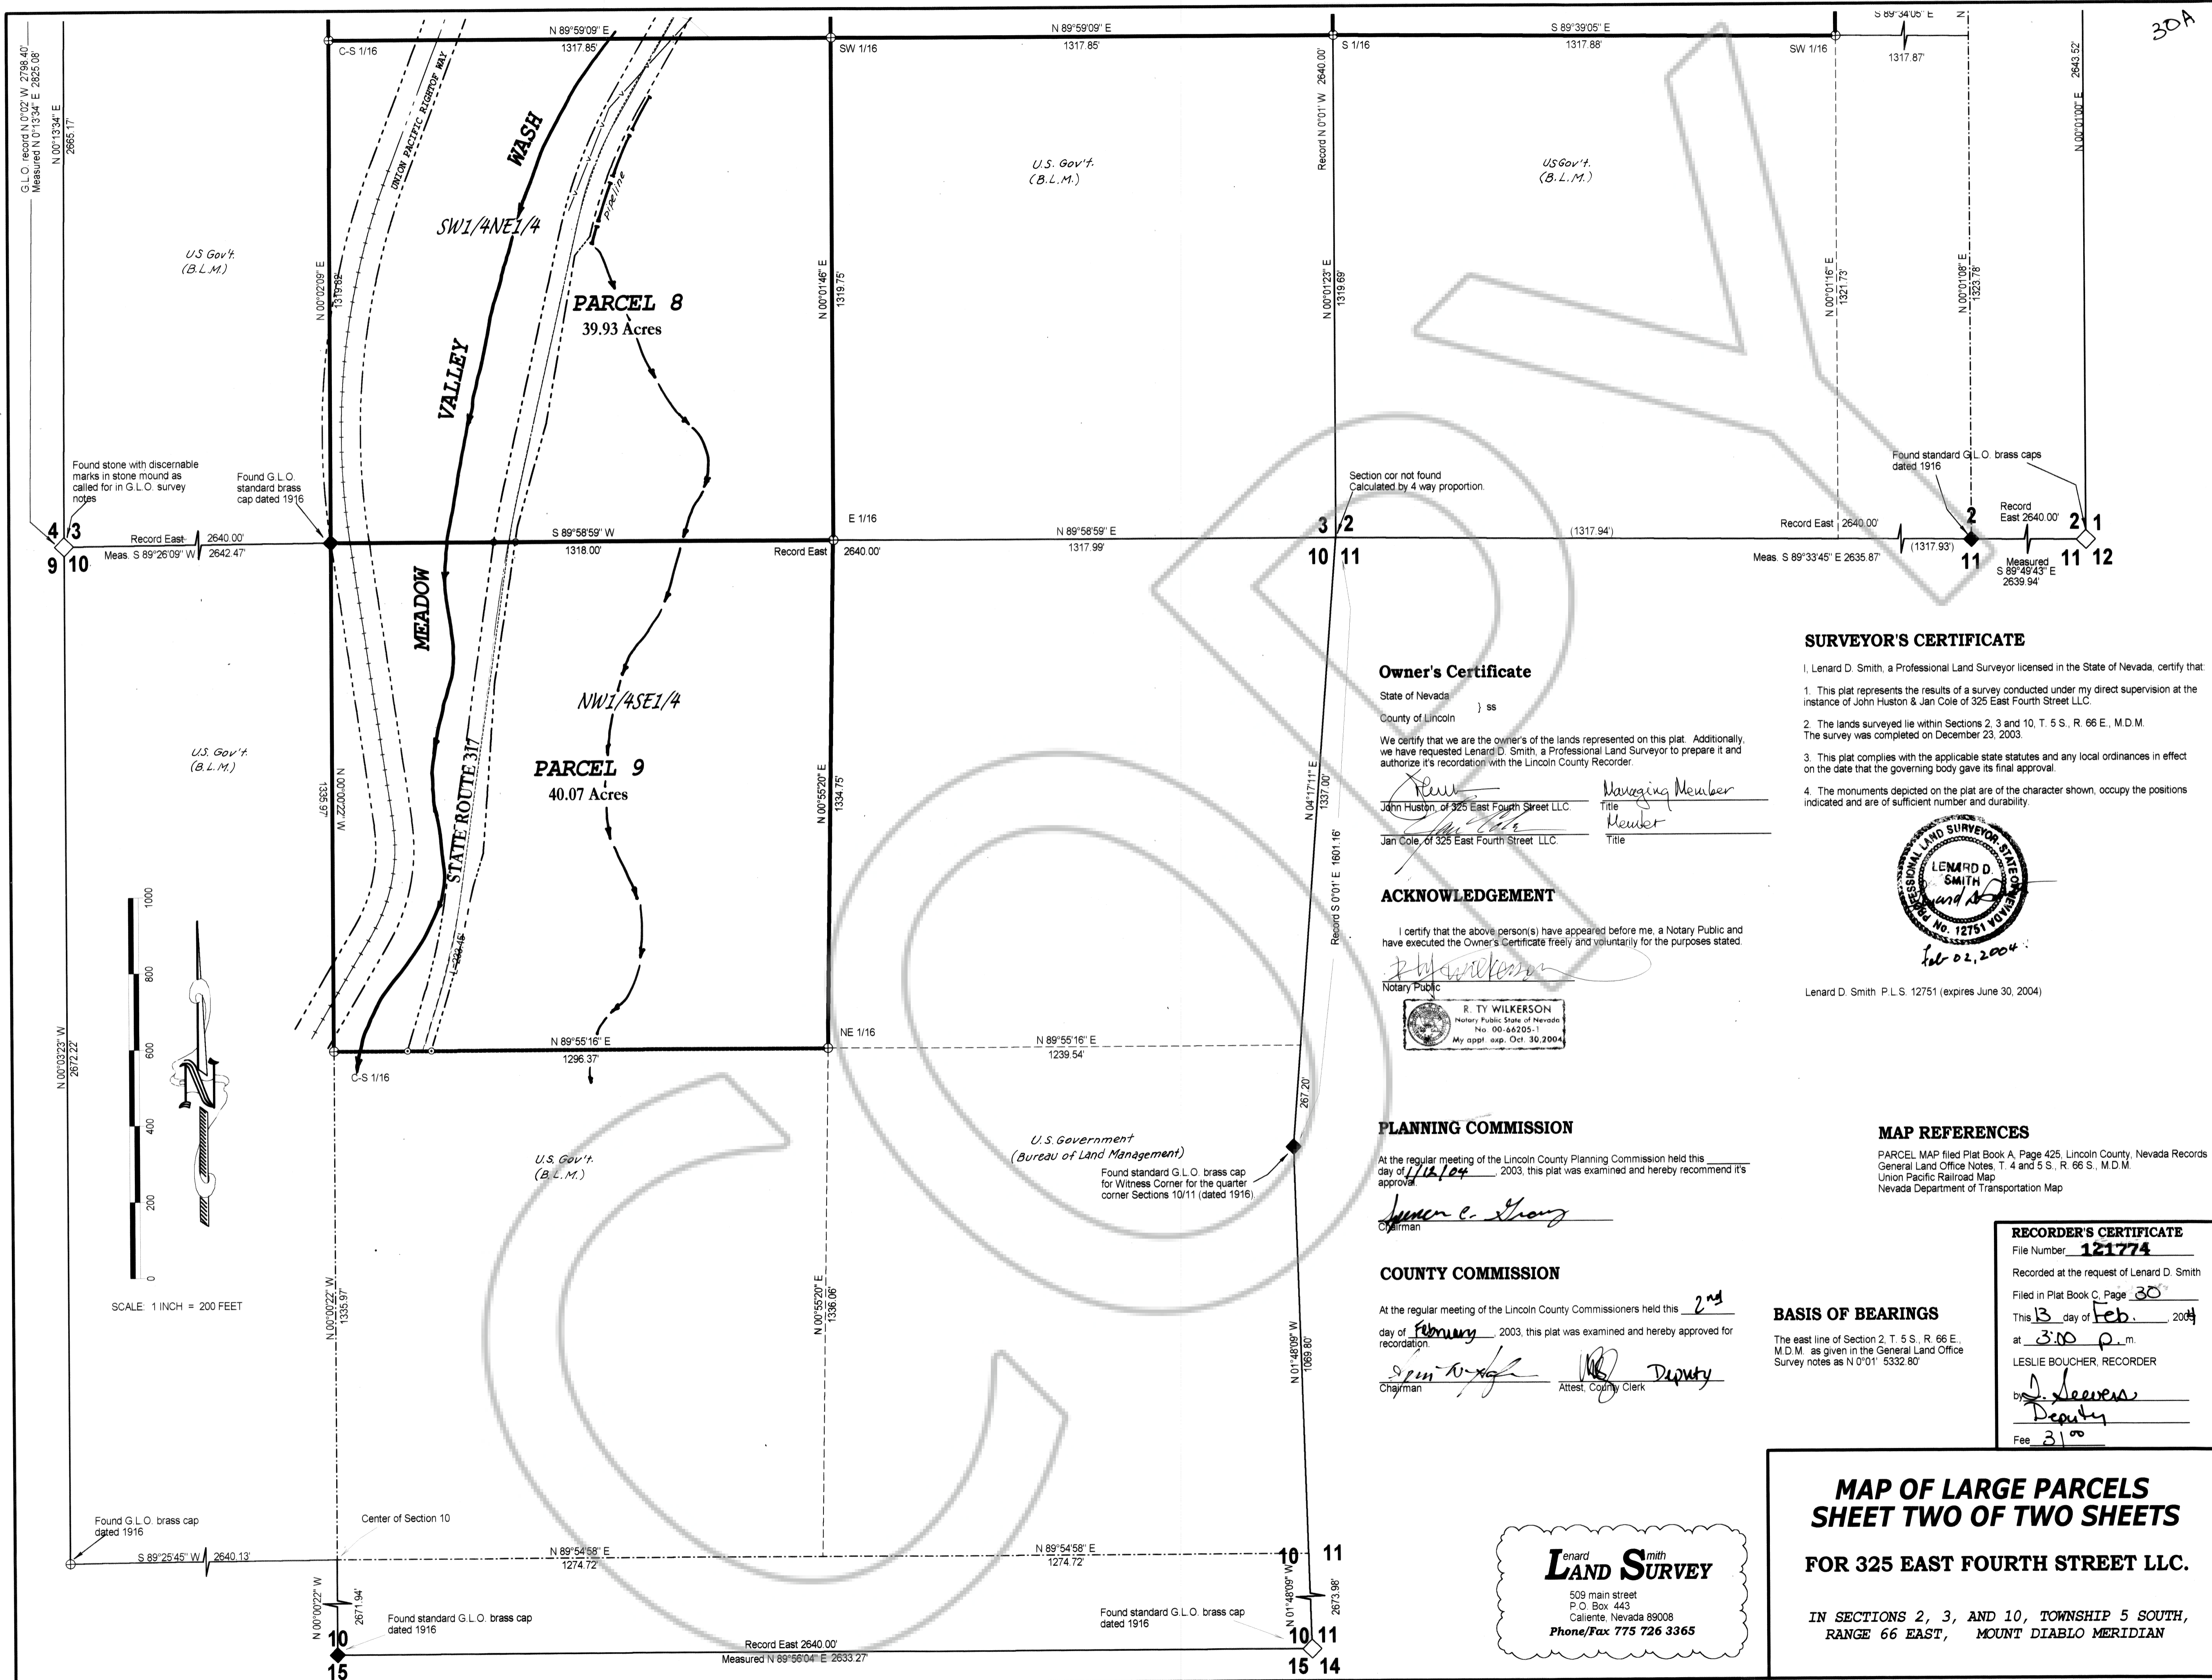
30A

N 89°59'09" E 1317.85'
N 89°59'09" E 1317.85'
S 89°39'05" E 1317.88'
S 89°34'05" E
1317.87'

C-S 1/16
SW 1/16
S 1/16
SW 1/16

G.L.O. record N 0°02' W 2798.40'
Measured N 0°13'34" E 2825.08'
N 00°13'34" E 2665.17'

Record N 0°01' W 2640.00'
N 00°01'00" E 2643.52'

UNION PACIFIC RIGHT OF WAY
WASH
pipeline
SW1/4NE1/4
PARCEL 8
39.93 Acres
VALLEY
MEADOW
STATE ROUTE 317
NW1/4SE1/4
PARCEL 9
40.07 Acres

U.S. Gov't. (B.L.M.)
US Gov't. (B.L.M.)
U.S. Gov't. (B.L.M.)
US Gov't. (B.L.M.)
U.S. Gov't. (B.L.M.)
U.S. Government (Bureau of Land Management)

N 00°02'09" E 1319.82'
N 00°01'46" E 1319.75'
N 00°01'23" E 1319.69'
N 00°01'16" E 1321.73'
N 00°01'08" E 1323.78'

Found stone with discernable marks in stone mound as called for in G.L.O. survey notes
Found G.L.O. standard brass cap dated 1916
Section cor not found Calculated by 4 way proportion.
Found standard G.L.O. brass caps dated 1916

4 3
9 10
Record East 2640.00'
Meas. S 89°26'09" W 2642.47'
S 89°58'59" W 1318.00'
E 1/16
Record East 2640.00'
N 89°58'59" E 1317.99'
3 2
10 11
(1317.94')
Record East 2640.00'
Meas. S 89°33'45" E 2635.87'
(1317.93')
2
11
Record East 2640.00'
2 1
11 12
Measured S 89°49'43" E 2639.94'

N 00°00'22" W 1335.97'
N 00°55'20" E 1334.75'
N 04°17'11" E 1337.00'
Record S 0°01' E 1601.16'
L=323.46

N 89°55'16" E 1296.37'
NE 1/16
N 89°55'16" E 1239.54'
C-S 1/16
267.20'

Found standard G.L.O. brass cap for Witness Corner for the quarter corner Sections 10/11 (dated 1916)

1000 800 600 400 200 0
SCALE: 1 INCH = 200 FEET
N 00°03'23" W 2672.22'

N 00°00'22" W 1335.97'
N 00°55'20" E 1336.06'
N 01°48'09" W 1069.80'

Found G.L.O. brass cap dated 1916
Center of Section 10
S 89°25'45" W 2640.13'
N 89°54'58" E 1274.72'
N 89°54'58" E 1274.72'
10 11
N 00°00'22" W 2671.94'
N 01°48'09" W 2673.98'
Found standard G.L.O. brass cap dated 1916
Found standard G.L.O. brass cap dated 1916
10
15
Record East 2640.00'
Measured N 89°56'04" E 2633.27'
10 11
15 14

SURVEYOR'S CERTIFICATE
I, Lenard D. Smith, a Professional Land Surveyor licensed in the State of Nevada, certify that:
1. This plat represents the results of a survey conducted under my direct supervision at the instance of John Huston & Jan Cole of 325 East Fourth Street LLC.
2. The lands surveyed lie within Sections 2, 3 and 10, T. 5 S., R. 66 E., M.D.M. The survey was completed on December 23, 2003.
3. This plat complies with the applicable state statutes and any local ordinances in effect on the date that the governing body gave its final approval.
4. The monuments depicted on the plat are of the character shown, occupy the positions indicated and are of sufficient number and durability.
PROFESSIONAL LAND SURVEYOR STATE OF NEVADA LENARD D. SMITH No. 12751
Feb 02, 2004
Lenard D. Smith P.L.S. 12751 (expires June 30, 2004)

Owner's Certificate
State of Nevada
} ss
County of Lincoln
We certify that we are the owner's of the lands represented on this plat. Additionally, we have requested Lenard D. Smith, a Professional Land Surveyor to prepare it and authorize it's recordation with the Lincoln County Recorder.
John Huston, of 325 East Fourth Street LLC. Managing Member Title
Jan Cole, of 325 East Fourth Street LLC. Member Title

ACKNOWLEDGEMENT
I certify that the above person(s) have appeared before me, a Notary Public and have executed the Owner's Certificate freely and voluntarily for the purposes stated.
R. Ty Wilkerson
Notary Public
R. TY WILKERSON Notary Public State of Nevada No. 00-66205-1 My appt. exp. Oct. 30,2004

PLANNING COMMISSION
At the regular meeting of the Lincoln County Planning Commission held this ______ day of 1/12/04, 2003, this plat was examined and hereby recommend it's approval.
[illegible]
Chairman

COUNTY COMMISSION
At the regular meeting of the Lincoln County Commissioners held this 2nd day of February, 2003, this plat was examined and hereby approved for recordation.
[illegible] Chairman
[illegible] Deputy Attest, County Clerk

MAP REFERENCES
PARCEL MAP filed Plat Book A, Page 425, Lincoln County, Nevada Records
General Land Office Notes, T. 4 and 5 S., R. 66 S., M.D.M.
Union Pacific Railroad Map
Nevada Department of Transportation Map

BASIS OF BEARINGS
The east line of Section 2, T. 5 S., R. 66 E., M.D.M. as given in the General Land Office Survey notes as N 0°01' 5332.80'

RECORDER'S CERTIFICATE
File Number 121774
Recorded at the request of Lenard D. Smith
Filed in Plat Book C, Page 30
This 13 day of Feb., 2004
at 3:00 p.m.
LESLIE BOUCHER, RECORDER
by L. Seevers
Deputy
Fee 31.00

Lenard Smith LAND SURVEY
509 main street
P.O. Box 443
Caliente, Nevada 89008
Phone/Fax 775 726 3365

MAP OF LARGE PARCELS
SHEET TWO OF TWO SHEETS
FOR 325 EAST FOURTH STREET LLC.
IN SECTIONS 2, 3, AND 10, TOWNSHIP 5 SOUTH, RANGE 66 EAST, MOUNT DIABLO MERIDIAN

COPY